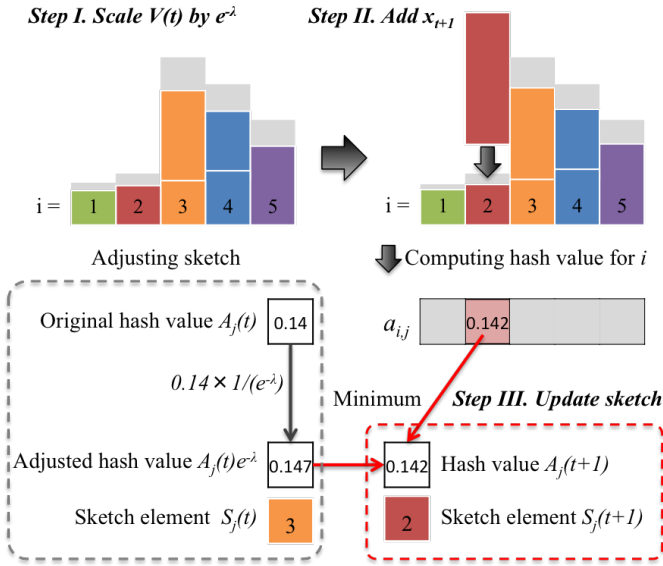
Step I. Scale $V(t)$ by $e^{-\lambda}$

Step II. Add $x_{t+1}$

i = 1 2 3 4 5

i = 1 2 3 4 5

Adjusting sketch

Computing hash value for $i$

Original hash value $A_j(t)$ 0.14

$a_{i,j}$ 0.142

$0.14 \times 1/(e^{-\lambda})$

Minimum

Step III. Update sketch

Adjusted hash value $A_j(t)e^{-\lambda}$ 0.147

0.142 Hash value $A_j(t+1)$

Sketch element $S_j(t)$ 3

2 Sketch element $S_j(t+1)$